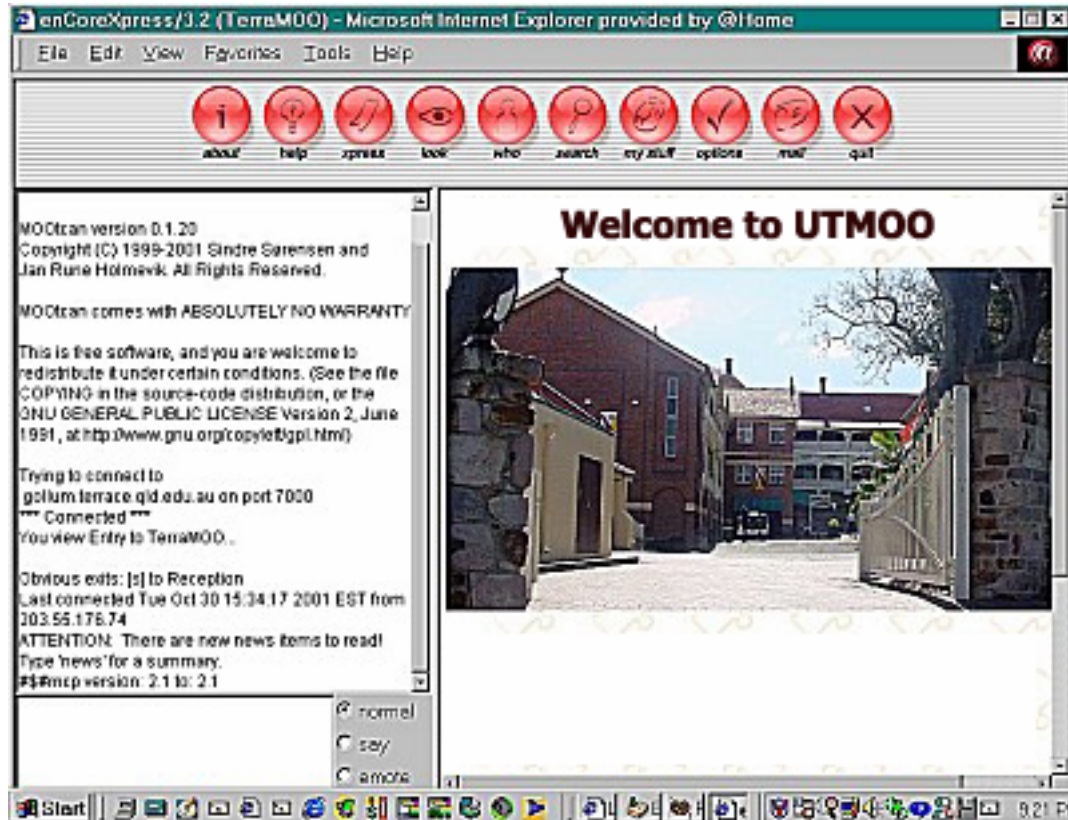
enCoreXpress/3.2 (TerraMOO) - Microsoft Internet Explorer provided by @Home

File Edit View Favorites Tools Help

about help xpress look who search my stuff options mail quit

MOOtcan version 0.1.20
Copyright (C) 1999-2001 Sindre Sørensen and Jan Rune Holmevik. All Rights Reserved.

MOOtcan comes with ABSOLUTELY NO WARRANTY

This is free software, and you are welcome to redistribute it under certain conditions. (See the file COPYING in the source-code distribution, or the GNU GENERAL PUBLIC LICENSE Version 2, June 1991, at http://www.gnu.org/copyleft/gpl.html)

Trying to connect to
gollum.terrace.qld.edu.au on port 7000
*** Connected ***
You view Entry to TerraMOO...

Obvious exits: [s] to Reception
Last connected Tue Oct 30 15:34:17 2001 EST from 203.55.176.74
ATTENTION: There are new news items to read! Type 'news' for a summary.
#$#mcp version: 2.1 to: 2.1

normal
say
emote

Welcome to UTMOO

Start

9:21 P